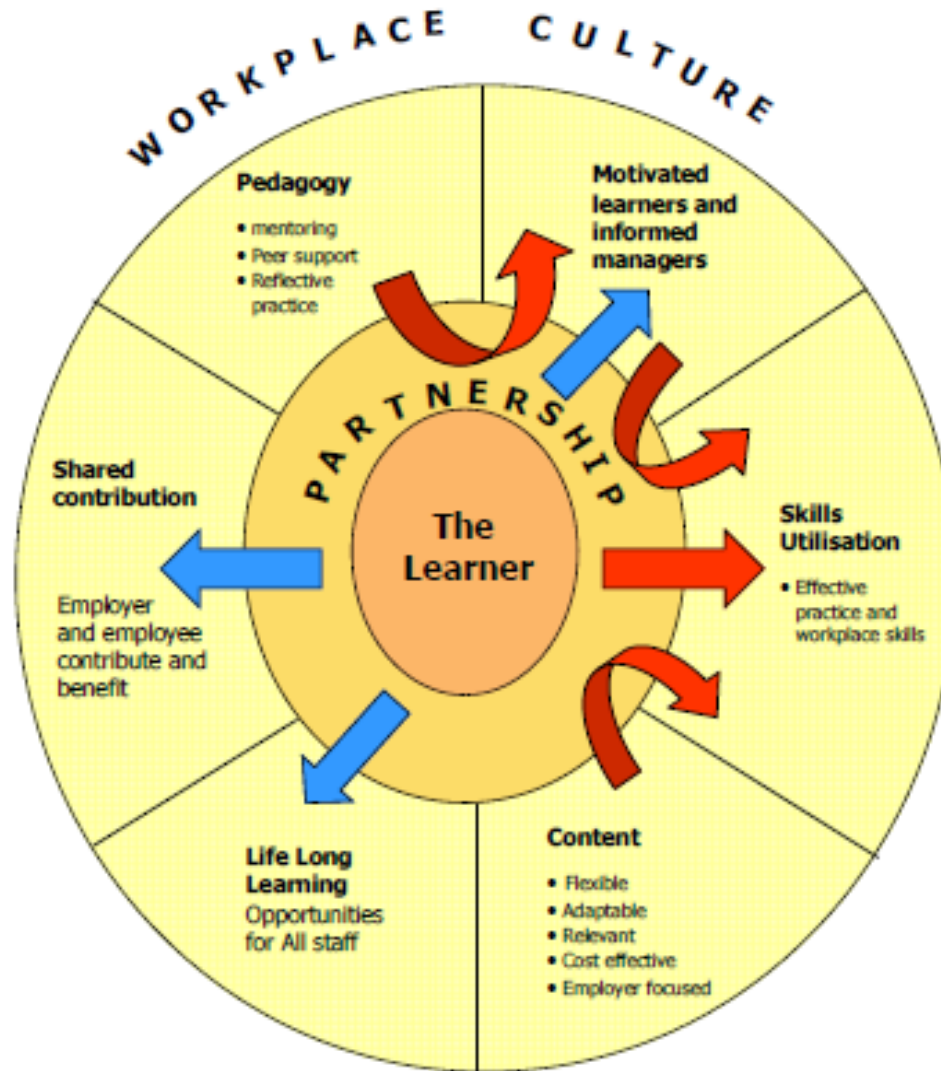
WORKPLACE CULTURE

Pedagogy
• mentoring
• Peer support
• Reflective practice

Motivated learners and informed managers

PARTNERSHIP

The Learner

Shared contribution

Employer and employee contribute and benefit

Skills Utilisation
• Effective practice and workplace skills

Life Long Learning
Opportunities for All staff

Content
• Flexible
• Adaptable
• Relevant
• Cost effective
• Employer focused